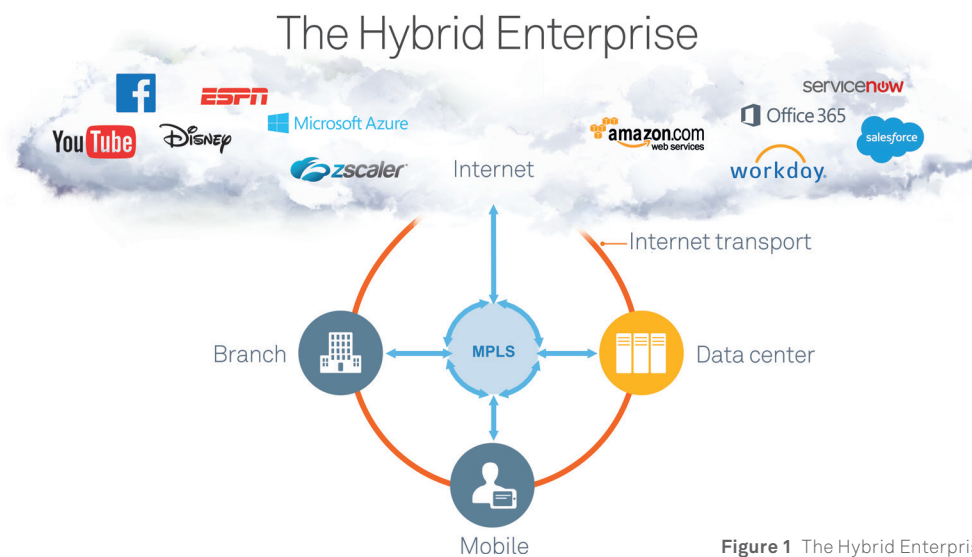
The Hybrid Enterprise

f
ESPN
YouTube
Disney
Microsoft Azure
zscaler
Internet
amazon.com web services
servicenow
Office 365
salesforce
workday.

Internet transport

Branch
MPLS
Data center
Mobile

Figure 1 The Hybrid Enterpri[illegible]